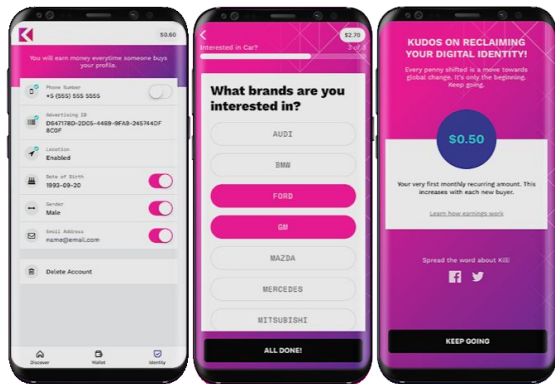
$0.60

You will earn money everytime someone buys your profile.

Phone Number
+1 (555) 555 5555

Advertising ID
D847178D-2DD5-4489-9FA9-245744DF8C0F

Location
Enabled

Date of Birth
1993-09-20

Gender
Male

Email Address
name@email.com

Delete Account

Discover
Wallet
Identity

$2.70

Interested in Car?
3 of 3

What brands are you interested in?

AUDI
BMW
FORD
GM
MAZDA
MERCEDES
MITSUBISHI

ALL DONE!

KUDOS ON RECLAIMING YOUR DIGITAL IDENTITY!

Every penny shifted is a move towards global change. It's only the beginning. Keep going.

$0.50

Your very first monthly recurring amount. This increases with each new buyer.

Learn how earnings work

Spread the word about Killi

KEEP GOING